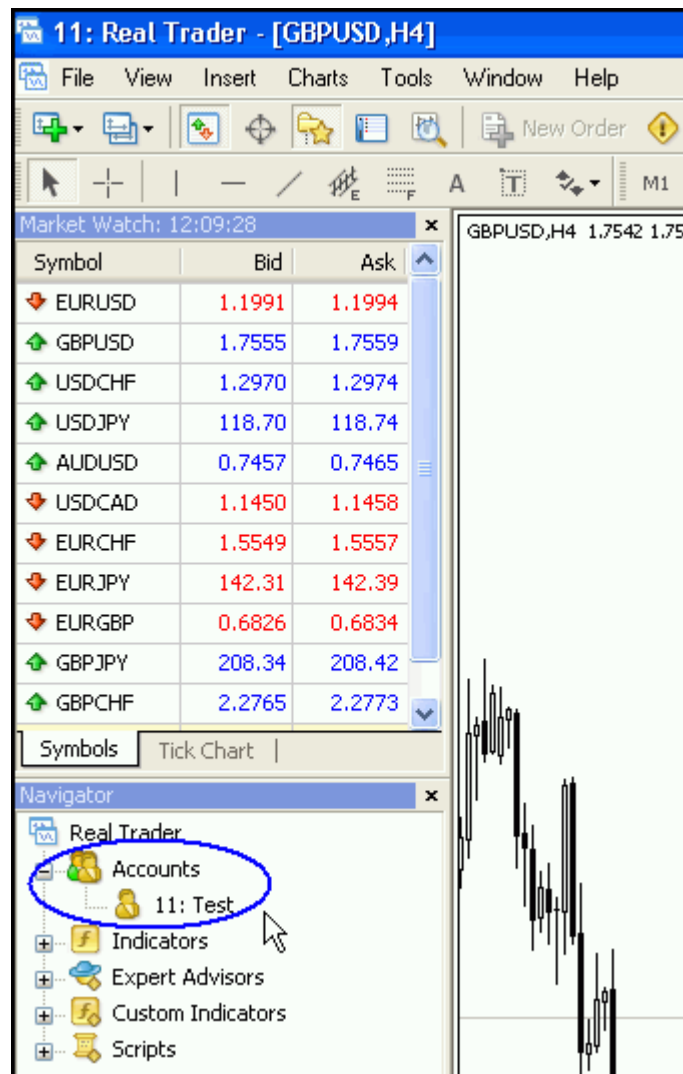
11: Real Trader - [GBPUSD,H4]

File View Insert Charts Tools Window Help

New Order

M1

Market Watch: 12:09:28

| Symbol | Bid | Ask |
|---|---|---|
| EURUSD | 1.1991 | 1.1994 |
| GBPUSD | 1.7555 | 1.7559 |
| USDCHF | 1.2970 | 1.2974 |
| USDJPY | 118.70 | 118.74 |
| AUDUSD | 0.7457 | 0.7465 |
| USDCAD | 1.1450 | 1.1458 |
| EURCHF | 1.5549 | 1.5557 |
| EURJPY | 142.31 | 142.39 |
| EURGBP | 0.6826 | 0.6834 |
| GBPJPY | 208.34 | 208.42 |
| GBPCHF | 2.2765 | 2.2773 |

Symbols Tick Chart

GBPUSD,H4 1.7542 1.75

Navigator

Real Trader
Accounts
11: Test
Indicators
Expert Advisors
Custom Indicators
Scripts